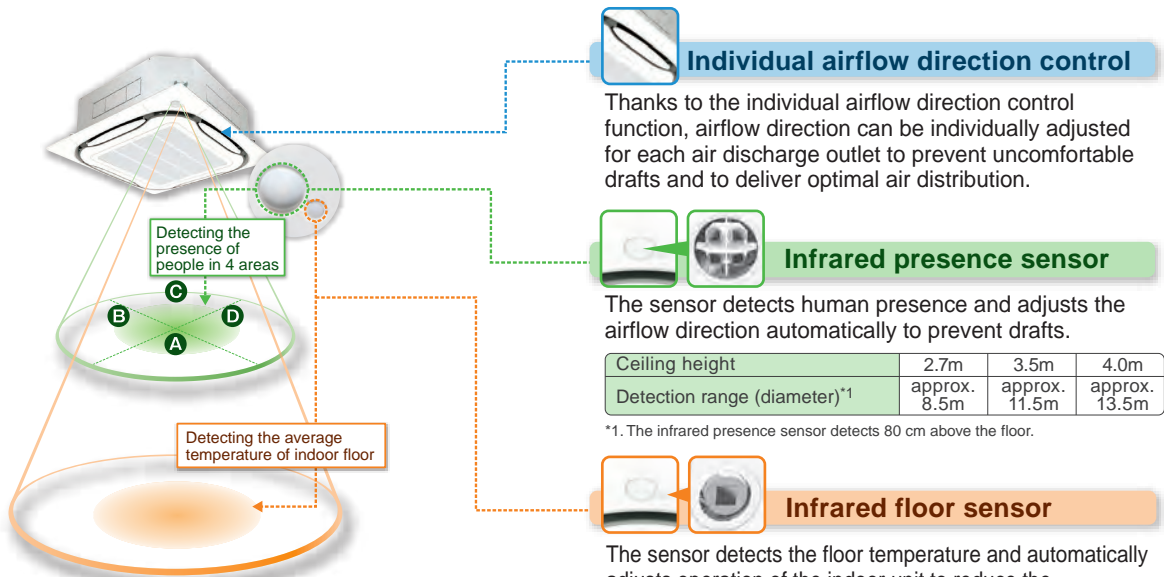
Detecting the presence of people in 4 areas

C

B

D

A

Detecting the average temperature of indoor floor

Individual airflow direction control

Thanks to the individual airflow direction control function, airflow direction can be individually adjusted for each air discharge outlet to prevent uncomfortable drafts and to deliver optimal air distribution.

Infrared presence sensor

The sensor detects human presence and adjusts the airflow direction automatically to prevent drafts.

| Ceiling height | 2.7m | 3.5m | 4.0m |
|---|---|---|---|
| Detection range (diameter)$^{*1}$ | approx. 8.5m | approx. 11.5m | approx. 13.5m |

*1. The infrared presence sensor detects 80 cm above the floor.

Infrared floor sensor

The sensor detects the floor temperature and automatically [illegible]